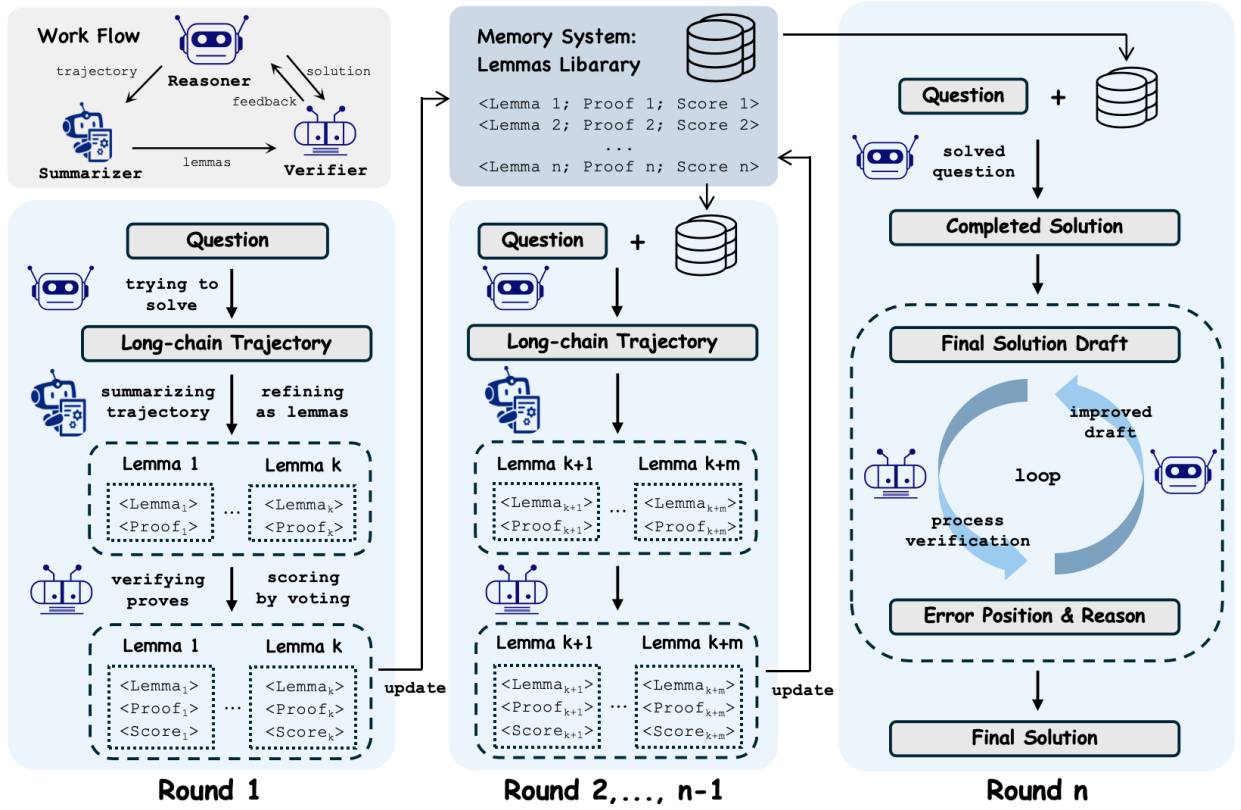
Work Flow

Reasoner

trajectory

solution

feedback

Summarizer

lemmas

Verifier

Question

trying to solve

Long-chain Trajectory

summarizing trajectory

refining as lemmas

Lemma 1

Lemma k

<Lemma$_1$>
<Proof$_1$>

...

<Lemma$_k$>
<Proof$_k$>

verifying proves

scoring by voting

Lemma 1

Lemma k

<Lemma$_1$>
<Proof$_1$>
<Score$_1$>

...

<Lemma$_k$>
<Proof$_k$>
<Score$_k$>

update

Round 1

Memory System: Lemmas Library

<Lemma 1; Proof 1; Score 1>
<Lemma 2; Proof 2; Score 2>
...
<Lemma n; Proof n; Score n>

Question

+

Long-chain Trajectory

Lemma k+1

Lemma k+m

<Lemma$_{k+1}$>
<Proof$_{k+1}$>

...

<Lemma$_{k+m}$>
<Proof$_{k+m}$>

Lemma k+1

Lemma k+m

<Lemma$_{k+1}$>
<Proof$_{k+1}$>
<Score$_{k+1}$>

...

<Lemma$_{k+m}$>
<Proof$_{k+m}$>
<Score$_{k+m}$>

update

Round 2,..., n-1

Question

+

solved question

Completed Solution

Final Solution Draft

improved draft

loop

process verification

Error Position & Reason

Final Solution

Round n